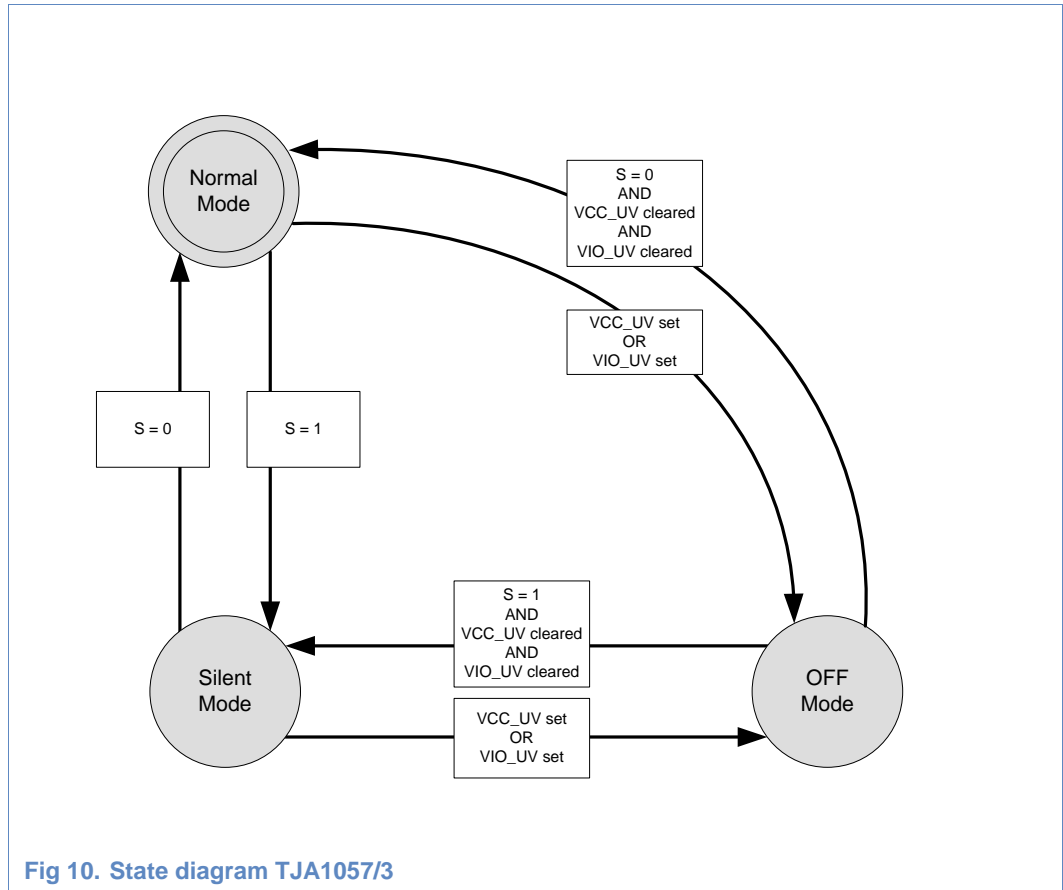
Normal Mode

S = 0
AND
VCC_UV cleared
AND
VIO_UV cleared

VCC_UV set
OR
VIO_UV set

S = 0

S = 1

S = 1
AND
VCC_UV cleared
AND
VIO_UV cleared

Silent Mode

OFF Mode

VCC_UV set
OR
VIO_UV set

Fig 10. State diagram TJA1057/3